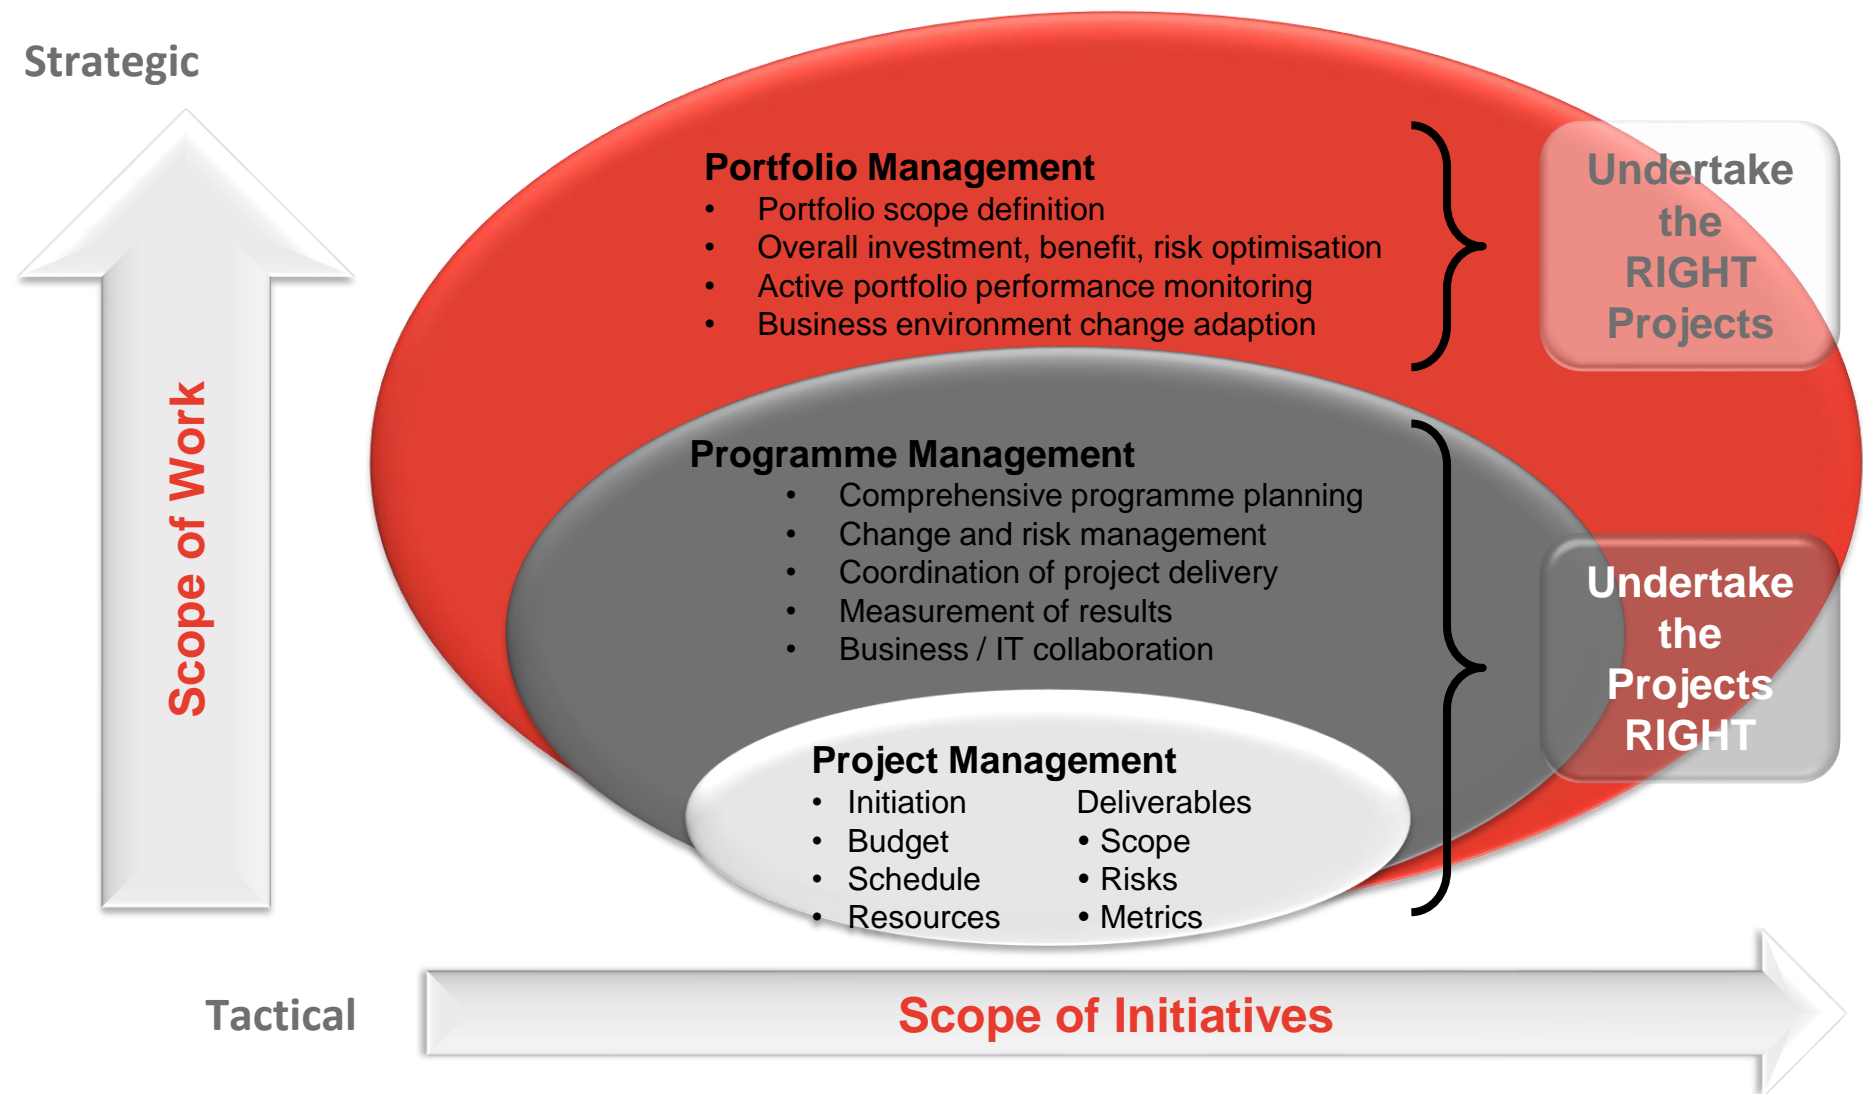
Strategic

Scope of Work

Portfolio Management
- Portfolio scope definition
- Overall investment, benefit, risk optimisation
- Active portfolio performance monitoring
- Business environment change adaption

Undertake the RIGHT Projects

Programme Management
- Comprehensive programme planning
- Change and risk management
- Coordination of project delivery
- Measurement of results
- Business / IT collaboration

Undertake the Projects RIGHT

Project Management
- Initiation
- Budget
- Schedule
- Resources

Deliverables
- Scope
- Risks
- Metrics

Tactical

Scope of Initiatives